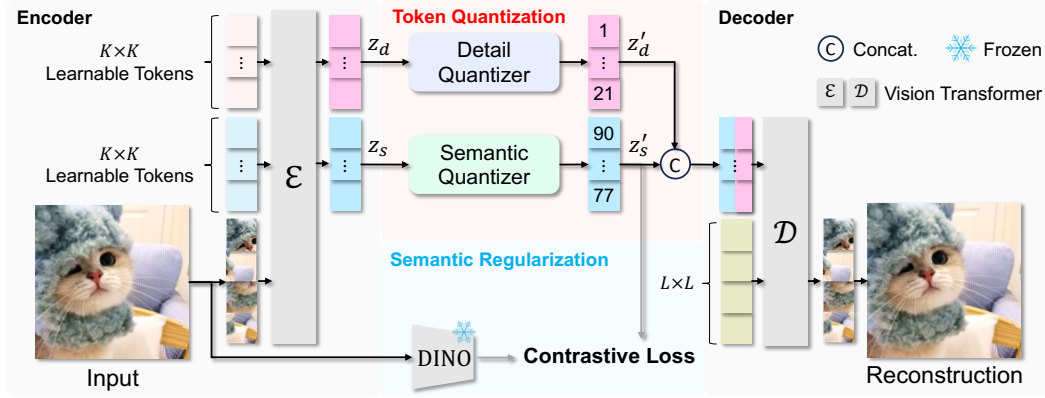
Encoder

Token Quantization

Decoder

C Concat.

Frozen

$\mathcal{E}$ $\mathcal{D}$ Vision Transformer

$K \times K$ Learnable Tokens

$z_d$

Detail Quantizer

1
⋮
21

$z_d'$

$K \times K$ Learnable Tokens

$\mathcal{E}$

$z_s$

Semantic Quantizer

90
⋮
77

$z_s'$

C

$\mathcal{D}$

Semantic Regularization

$L \times L$

DINO

Contrastive Loss

Input

Reconstruction